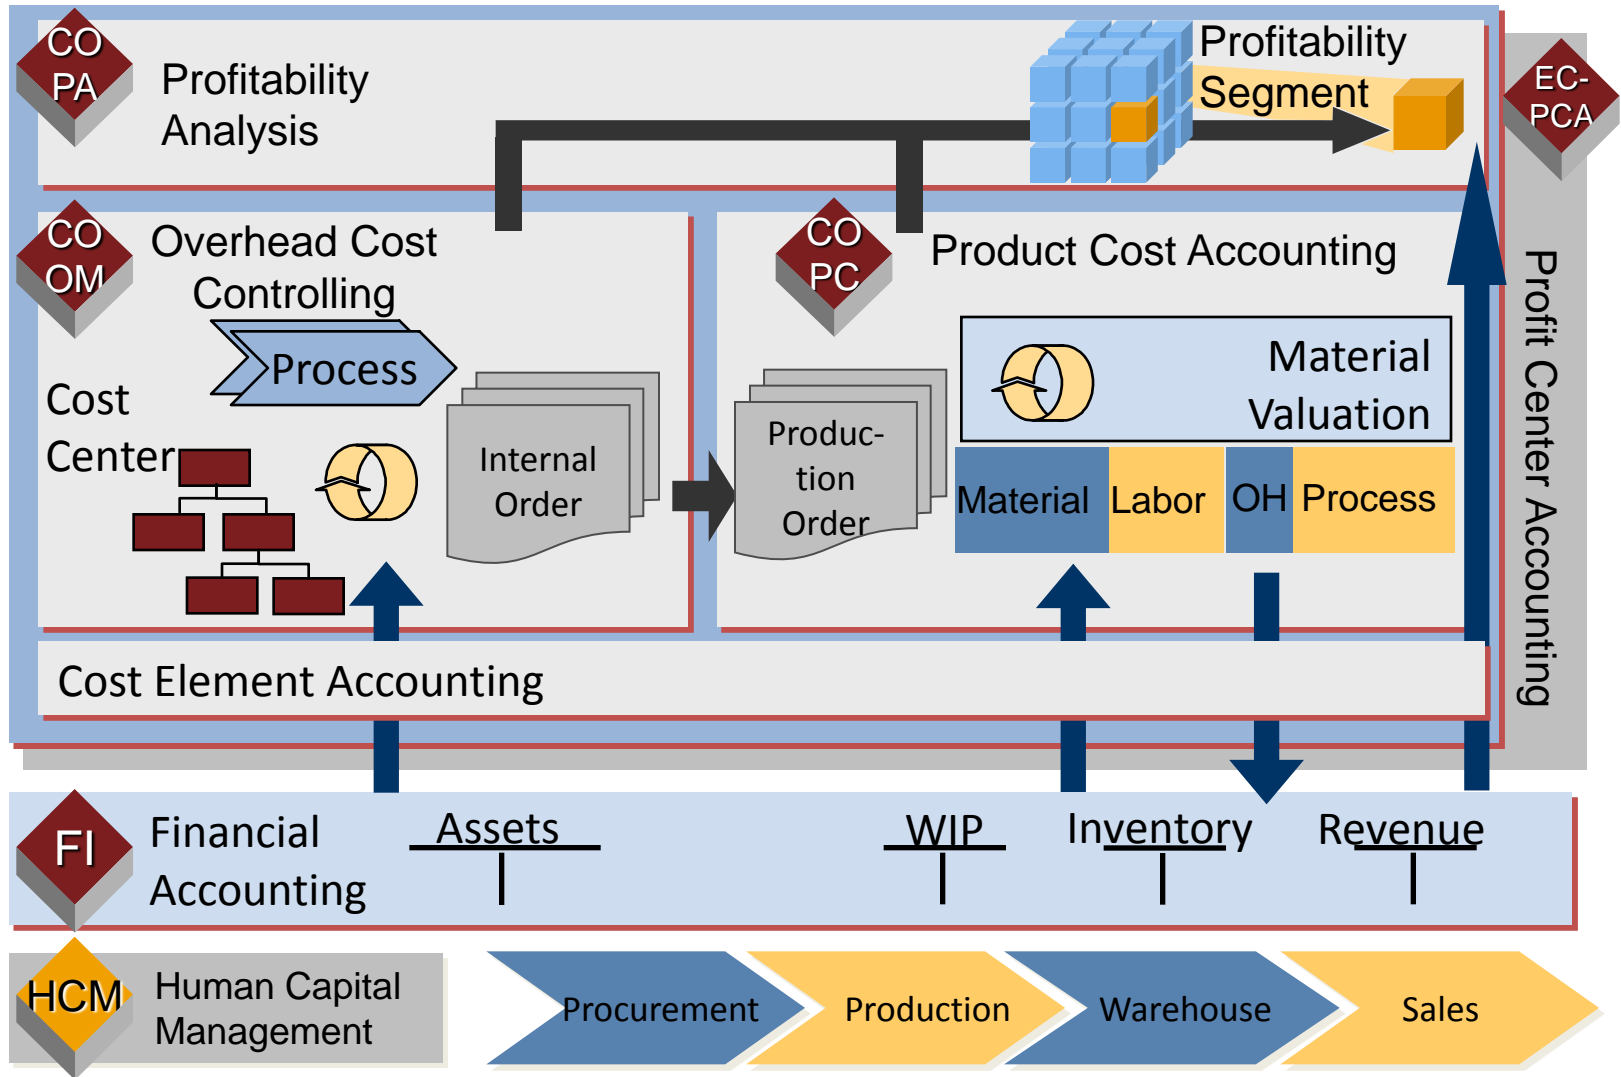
CO PA Profitability Analysis

Profitability Segment

EC-PCA

CO OM Overhead Cost Controlling

Process

Cost Center

Internal Order

CO PC Product Cost Accounting

Production Order

Material Valuation

| Material | Labor | OH | Process |
|---|---|---|---|

Profit Center Accounting

Cost Element Accounting

FI Financial Accounting

Assets

WIP

Inventory

Revenue

HCM Human Capital Management

Procurement

Production

Warehouse

Sales